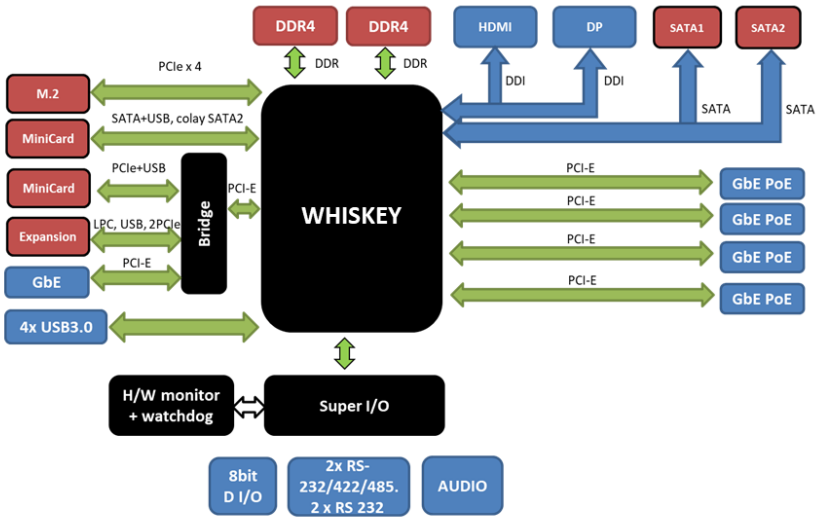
DDR4
DDR4
HDMI
DP
SATA1
SATA2
DDR
DDR
DDI
DDI
SATA
SATA
M.2
PCIe x 4
MiniCard
SATA+USB, colay SATA2
MiniCard
PCIe+USB
Bridge
PCI-E
Expansion
LPC, USB, 2PCIe
GbE
PCI-E
4x USB3.0
WHISKEY
PCI-E
GbE PoE
PCI-E
GbE PoE
PCI-E
GbE PoE
PCI-E
GbE PoE
H/W monitor + watchdog
Super I/O
8bit D I/O
2x RS-232/422/485. 2 x RS 232
AUDIO